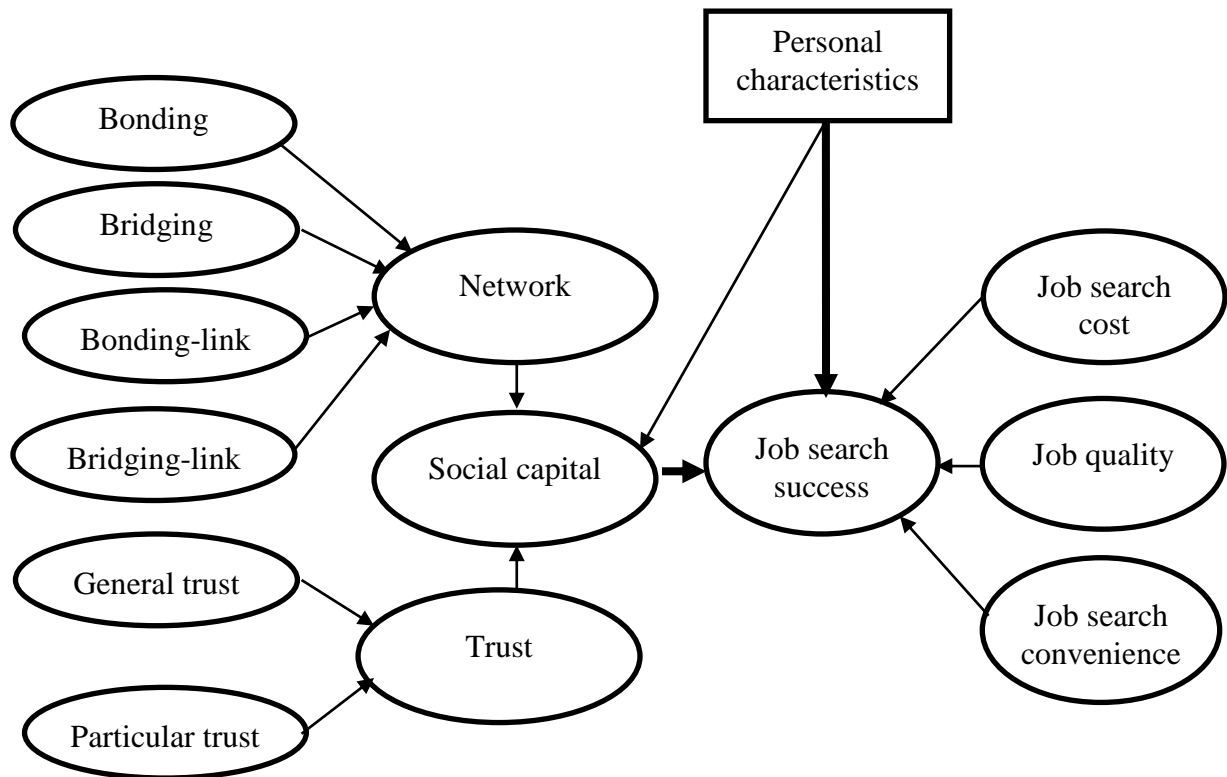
Personal characteristics

Bonding

Bridging

Network

Bonding-link

Bridging-link

Social capital

Job search success

Job search cost

Job quality

General trust

Trust

Job search convenience

Particular trust